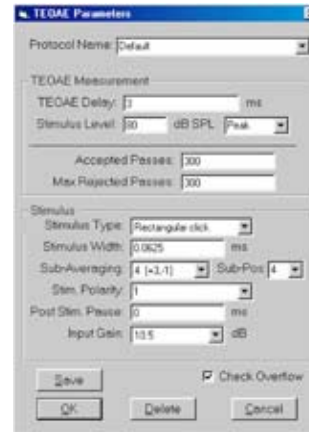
TEOAE Parameters

Protocol Name: Default

TEOAE Measurement

TEOAE Delay: 3 ms

Stimulus Level: 80 dB SPL Peak

Accepted Passes: 300

Max Rejected Passes: 300

Stimulus

Stimulus Type: Rectangular click

Stimulus Width: 0.0625 ms

Sub-Averaging: 4 (+3,-1) Sub-Pos: 4

Stim. Polarity: 1

Post Stim. Pause: 0 ms

Input Gain: 10.5 dB

Save

Check Overflow

OK

Delete

Cancel